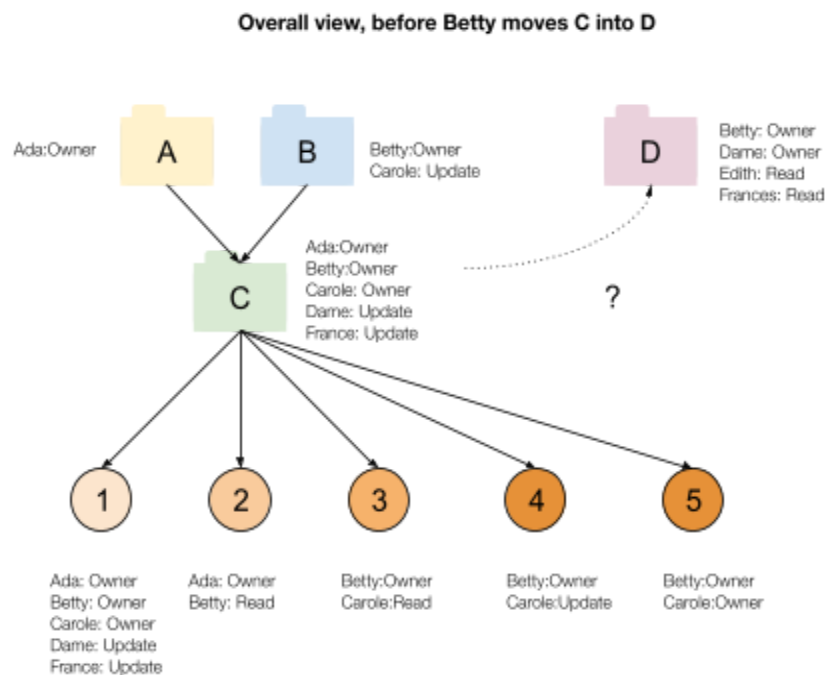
Overall view, before Betty moves C into D

Ada:Owner

A

B

Betty:Owner
Carole: Update

D

Betty: Owner
Dame: Owner
Edith: Read
Frances: Read

C

Ada:Owner
Betty:Owner
Carole: Owner
Dame: Update
France: Update

?

1

2

3

4

5

Ada: Owner
Betty: Owner
Carole: Owner
Dame: Update
France: Update

Ada: Owner
Betty: Read

Betty:Owner
Carole:Read

Betty:Owner
Carole:Update

Betty:Owner
Carole:Owner